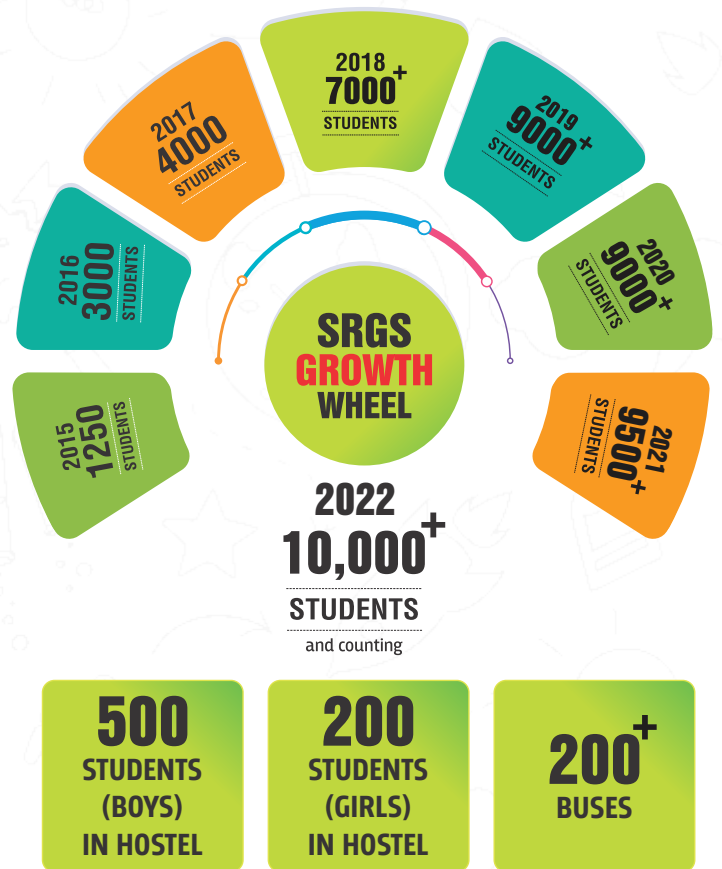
2015
1250
STUDENTS

2016
3000
STUDENTS

2017
4000
STUDENTS

2018
7000+
STUDENTS

2019
9000+
STUDENTS

2020
9000+
STUDENTS

2021
9500+
STUDENTS

SRGS
GROWTH
WHEEL

2022
10,000+
STUDENTS
and counting

500
STUDENTS
(BOYS)
IN HOSTEL

200
STUDENTS
(GIRLS)
IN HOSTEL

200+
BUSES